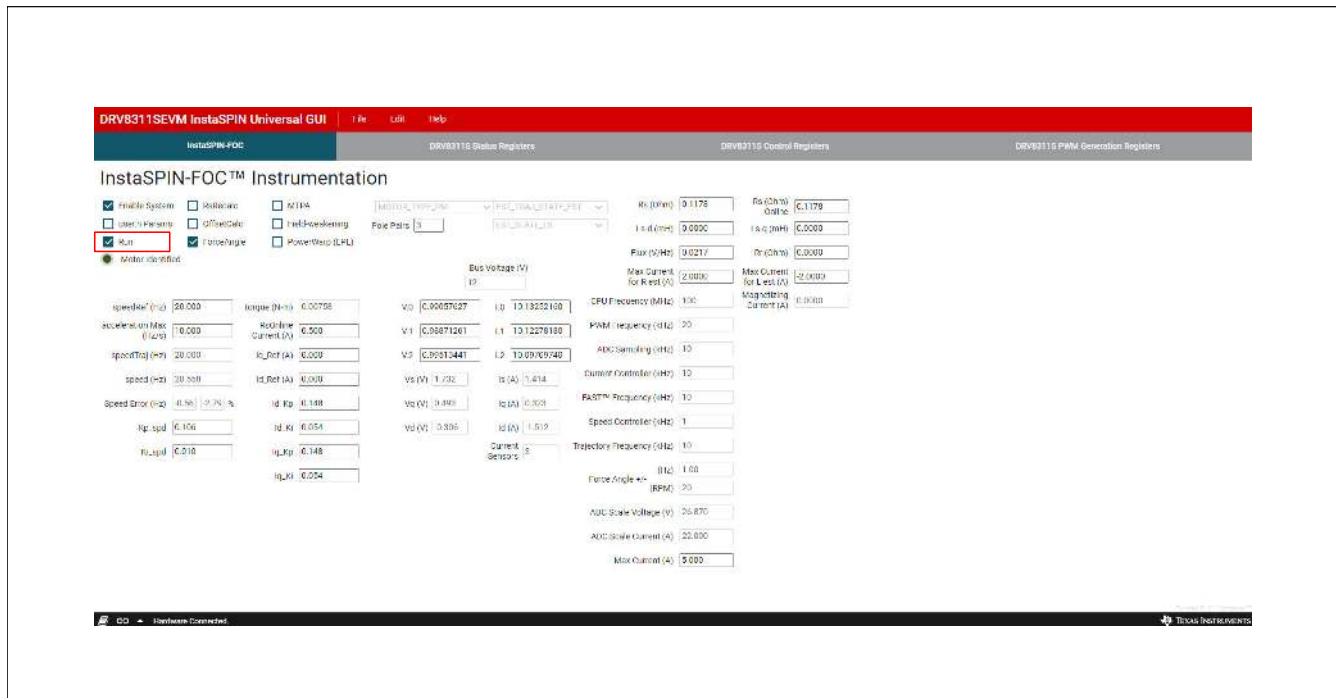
DRV8311SEVM InstaSPIN Universal GUI | File Edit Help

InstaSPIN-FOC | DRV8311S Status Registers | DRV8311S Control Registers | DRV8311S PWM Generation Registers

InstaSPIN-FOC™ Instrumentation

Enable System
RsRecalc
MTPA
MOTOR_TYPE_PM
EST_TRAJ_STATE_EST
Rs (Ohm) 0.1178
Rs (Ohm) Online 0.1178

User's Params
OffsetCalc
FieldWeakening
Pole Pairs 3
EST_STATE_ID
Ls-d (mH) 0.0000
Ls-q (mH) 0.0000

Run
ForceAngle
PowerWarp (EFL)
Flux (V/Hz) 0.0217
Rr (Ohm) 0.0000

Motor Identified

Bus Voltage (V) 12

Max Current for R est (A) 2.0000
Max Current for L est (A) -2.0000
Magnetizing Current (A) 0.0000

speedRef (Hz) 20.000
torque (N-m) 0.00708
V0 0.00057627
I0 10.13232160
CPU Frequency (MHz) 100

acceleration Max (Hz/s) 10.000
RsOnline Current (A) 0.500
V1 0.05871261
I1 10.12278180
PWM Frequency (kHz) 20

speedTraj (Hz) 20.000
Iq_Ref (A) 0.000
V2 0.05813441
I2 10.09769740
ADC Sampling (kHz) 10

speed (Hz) 20.500
Id_Ref (A) 0.000
Vs (V) 1.732
Is (A) 1.414
Current Controller (kHz) 10

Speed Error (Hz) -0.56 -2.79 %
Id_Kp 0.148
Vq (V) 0.000
Iq (A) 0.000
FAST™ Frequency (kHz) 10

Kp_spd 0.106
Id_Ki 0.054
Vd (V) 0.306
Id (A) 1.512
Speed Controller (kHz) 1

Ki_spd 0.010
Iq_Kp 0.148
Current Sensors 3
Trajectory Frequency (kHz) 10

Iq_Ki 0.054

Force Angle +/- (Hz) 1.00
(RPM) 20

ADC Scale Voltage (V) 26.870

ADC Scale Current (A) 22.000

Max Current (A) 5.000

Hardware Connected.

TEXAS INSTRUMENTS